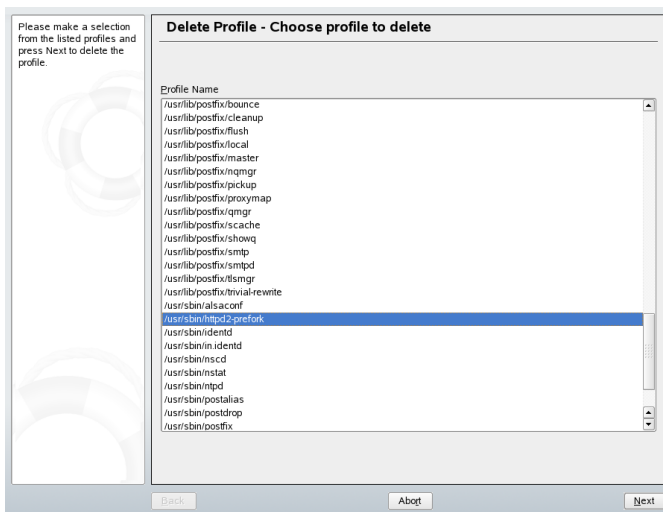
Please make a selection from the listed profiles and press Next to delete the profile.

Delete Profile - Choose profile to delete

Profile Name

/usr/lib/postfix/bounce
/usr/lib/postfix/cleanup
/usr/lib/postfix/flush
/usr/lib/postfix/local
/usr/lib/postfix/master
/usr/lib/postfix/nqmgr
/usr/lib/postfix/pickup
/usr/lib/postfix/proxymap
/usr/lib/postfix/qmgr
/usr/lib/postfix/scache
/usr/lib/postfix/showq
/usr/lib/postfix/smtp
/usr/lib/postfix/smtpd
/usr/lib/postfix/tlsmgr
/usr/lib/postfix/trivial-rewrite
/usr/sbin/alsaconf
/usr/sbin/httpd2-prefork
/usr/sbin/identd
/usr/sbin/in.identd
/usr/sbin/nscd
/usr/sbin/nstat
/usr/sbin/ntpd
/usr/sbin/postalias
/usr/sbin/postdrop
/usr/sbin/postfix

Back
Abort
Next